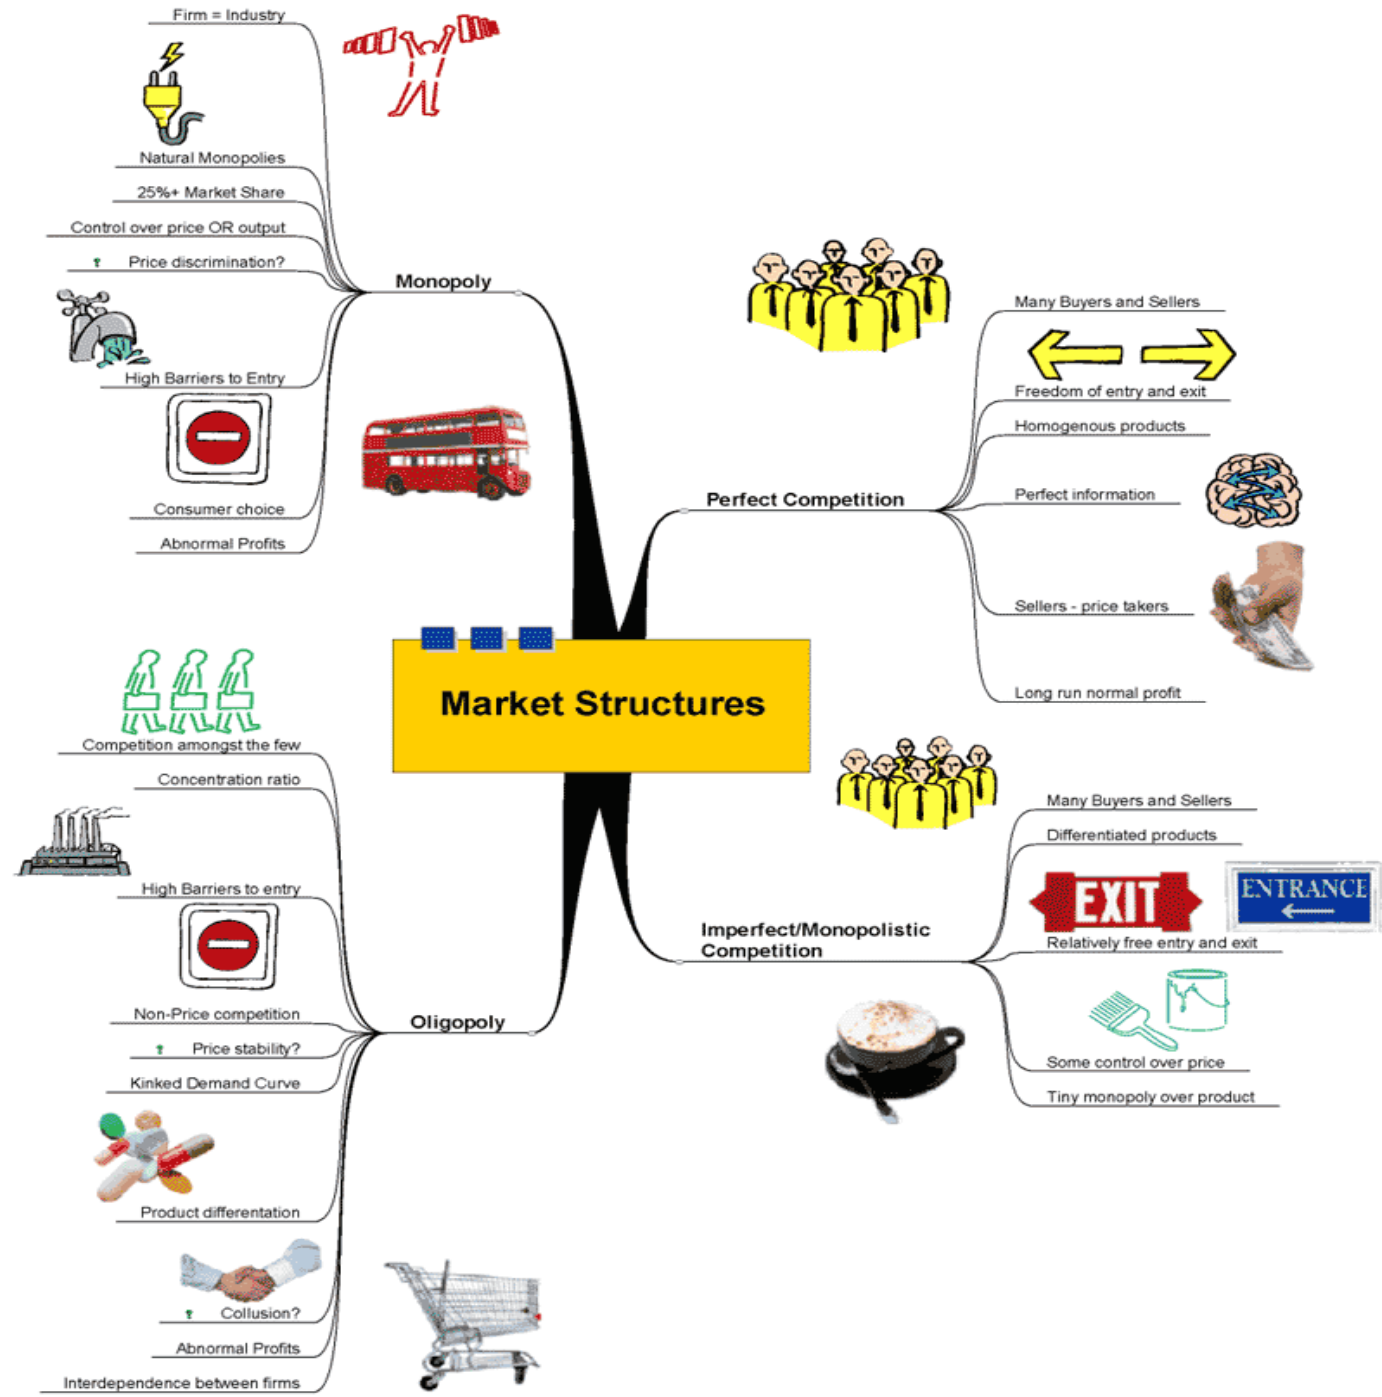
Market Structures

Monopoly

Firm = Industry

Natural Monopolies

25%+ Market Share

Control over price OR output

Price discrimination?

High Barriers to Entry

Consumer choice

Abnormal Profits

Perfect Competition

Many Buyers and Sellers

Freedom of entry and exit

Homogenous products

Perfect information

Sellers - price takers

Long run normal profit

Oligopoly

Competition amongst the few

Concentration ratio

High Barriers to entry

Non-Price competition

Price stability?

Kinked Demand Curve

Product differentation

Collusion?

Abnormal Profits

Interdependence between firms

Imperfect/Monopolistic Competition

Many Buyers and Sellers

Differentiated products

EXIT

ENTRANCE

Relatively free entry and exit

Some control over price

Tiny monopoly over product